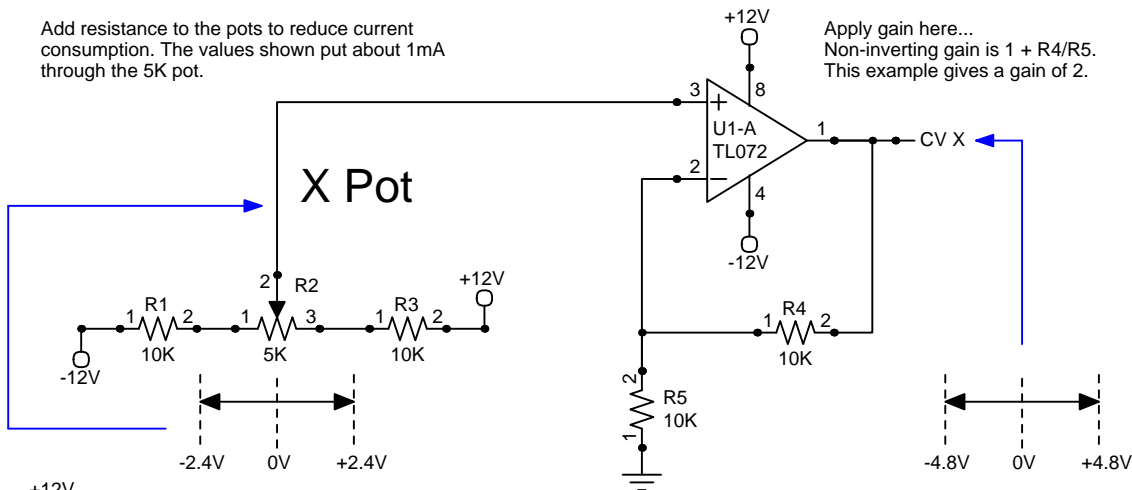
Add resistance to the pots to reduce current consumption. The values shown put about 1mA through the 5K pot.

+12V

Apply gain here...
Non-inverting gain is 1 + R4/R5.
This example gives a gain of 2.

3
+
8
U1-A
TL072
1
CV X
2
−
4
-12V

X Pot

2
R2
+12V
R1
1
2
1
3
R3
1
2
10K
5K
10K
-12V

R4
1
2
10K

2
R5
10K
1

-2.4V
0V
+2.4V

-4.8V
0V
+4.8V

+12V